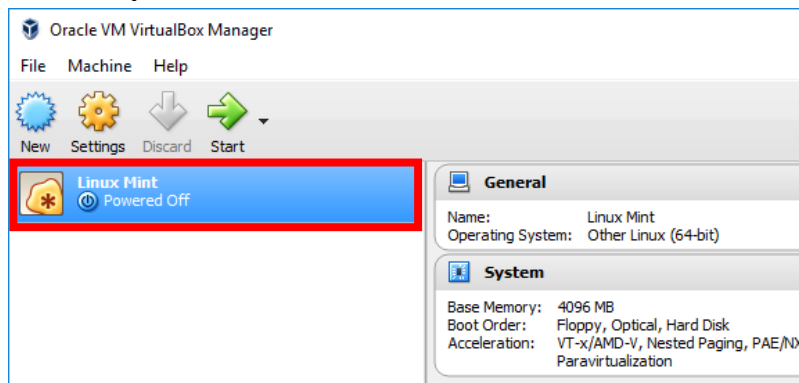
Oracle VM VirtualBox Manager

File Machine Help

New Settings Discard Start

Linux Mint
Powered Off

General

| Name: | Linux Mint |
|---|---|
| Operating System: | Other Linux (64-bit) |

System

| Base Memory: | 4096 MB |
|---|---|
| Boot Order: | Floppy, Optical, Hard Disk |
| Acceleration: | VT-x/AMD-V, Nested Paging, PAE/NX |
| | Paravirtualization |